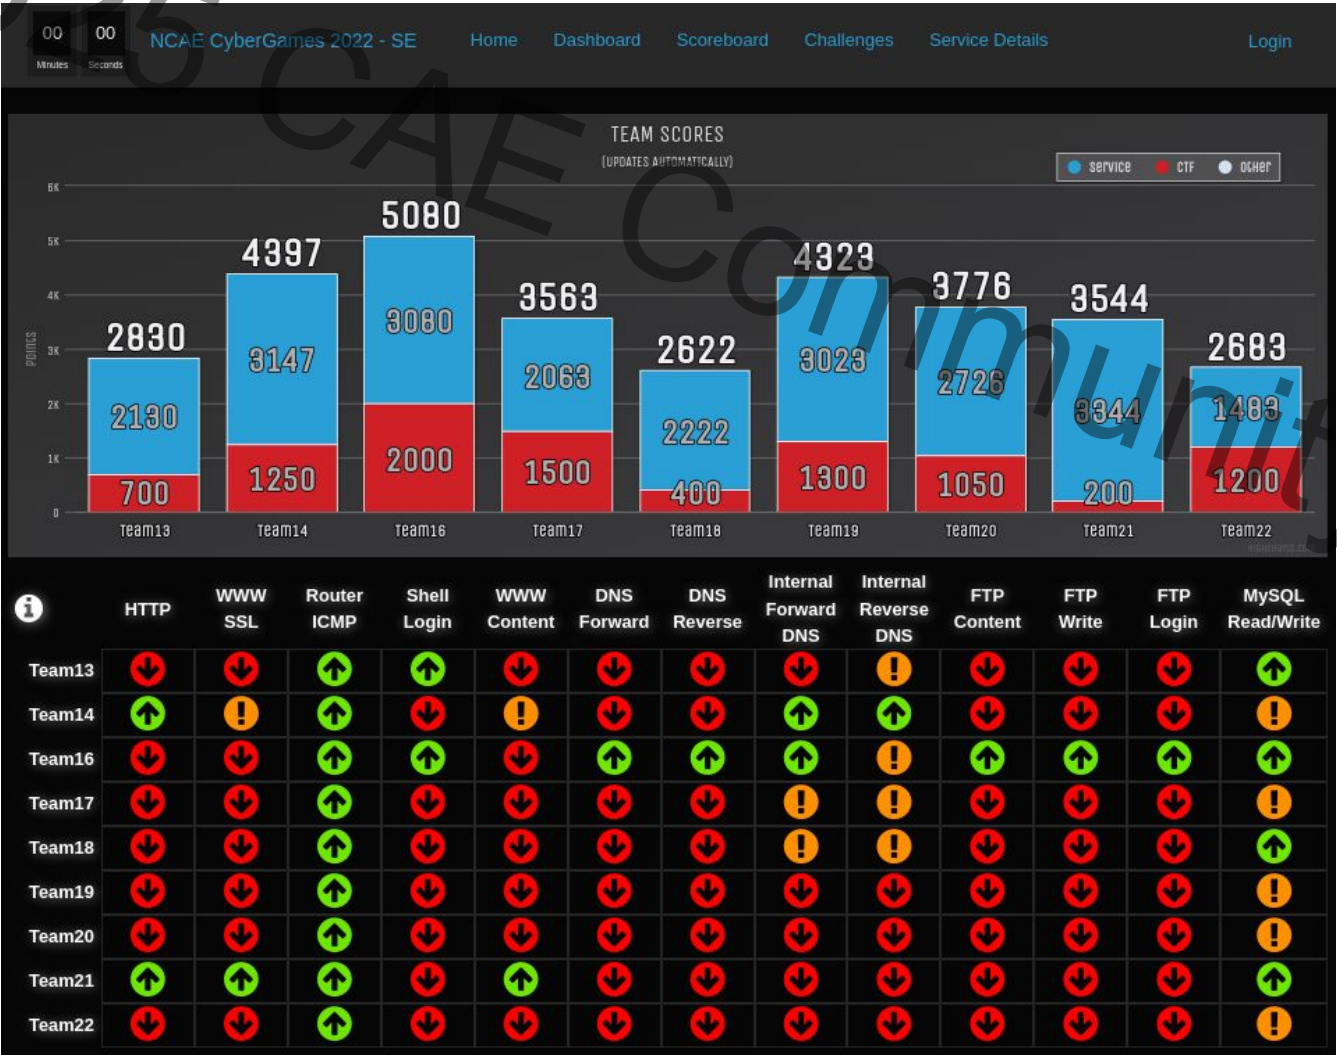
00 Minutes 00 Seconds NCAE CyberGames 2022 - SE Home Dashboard Scoreboard Challenges Service Details Login

TEAM SCORES
(UPDATES AUTOMATICALLY)

service CTF other

6K
5K
4K
3K
2K
1K
0

Points

2830
2130
700
Team13

4397
3147
1250
Team14

5080
3080
2000
Team16

3563
2063
1500
Team17

2622
2222
400
Team18

4323
3023
1300
Team19

3776
2726
1050
Team20

3544
3344
200
Team21

2683
1483
1200
Team22

CAE Communit

| | HTTP | WWW SSL | Router ICMP | Shell Login | WWW Content | DNS Forward | DNS Reverse | Internal Forward DNS | Internal Reverse DNS | FTP Content | FTP Write | FTP Login | MySQL Read/Write |
|---|---|---|---|---|---|---|---|---|---|---|---|---|---|
| Team13 | | | | | | | | | | | | | |
| Team14 | | | | | | | | | | | | | |
| Team16 | | | | | | | | | | | | | |
| Team17 | | | | | | | | | | | | | |
| Team18 | | | | | | | | | | | | | |
| Team19 | | | | | | | | | | | | | |
| Team20 | | | | | | | | | | | | | |
| Team21 | | | | | | | | | | | | | |
| Team22 | | | | | | | | | | | | | |